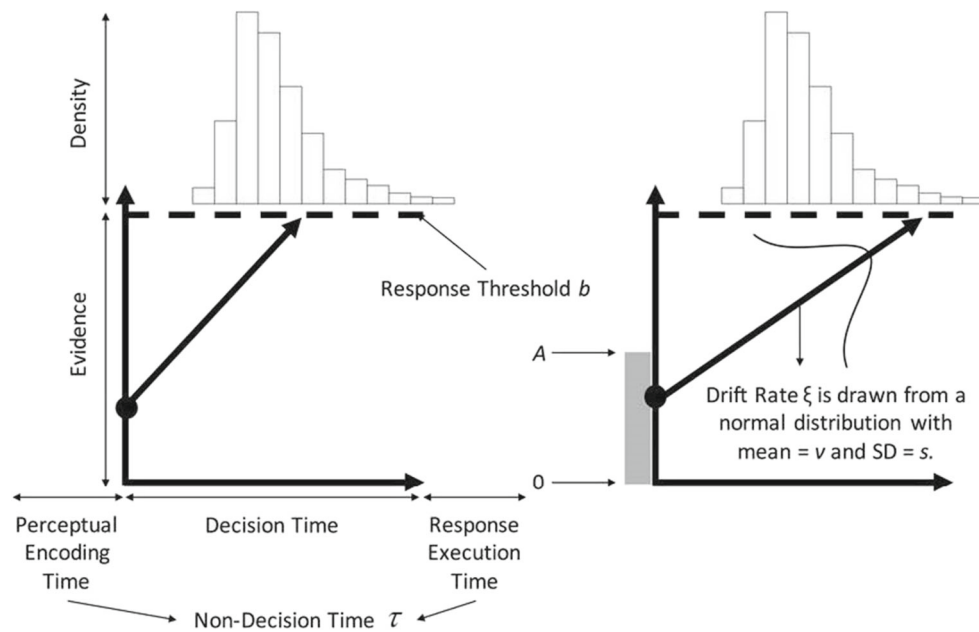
Density

Evidence

Response Threshold $b$

$A$

0

Drift Rate ξ is drawn from a normal distribution with mean = $v$ and SD = $s$.

Perceptual Encoding Time

Decision Time

Response Execution Time

Non-Decision Time $\tau$